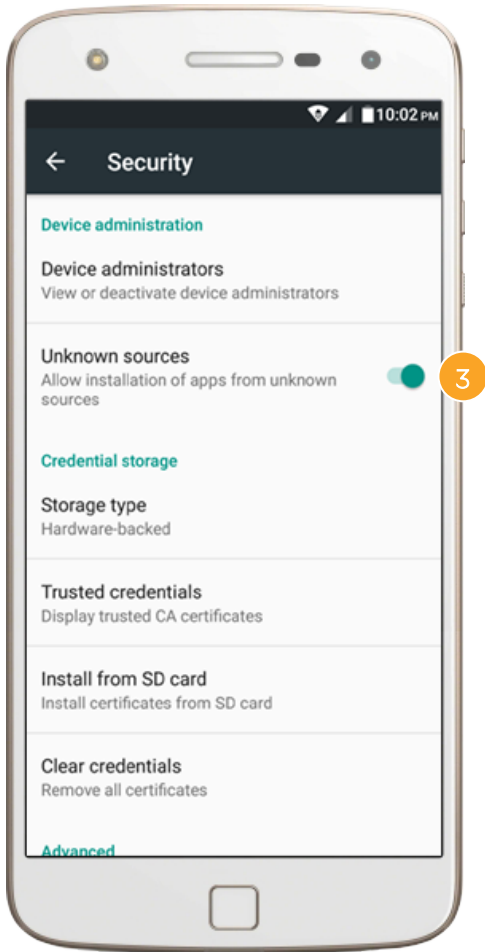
10:02 PM

Security

Device administration

Device administrators
View or deactivate device administrators

Unknown sources
Allow installation of apps from unknown sources

3

Credential storage

Storage type
Hardware-backed

Trusted credentials
Display trusted CA certificates

Install from SD card
Install certificates from SD card

Clear credentials
Remove all certificates

Advanced